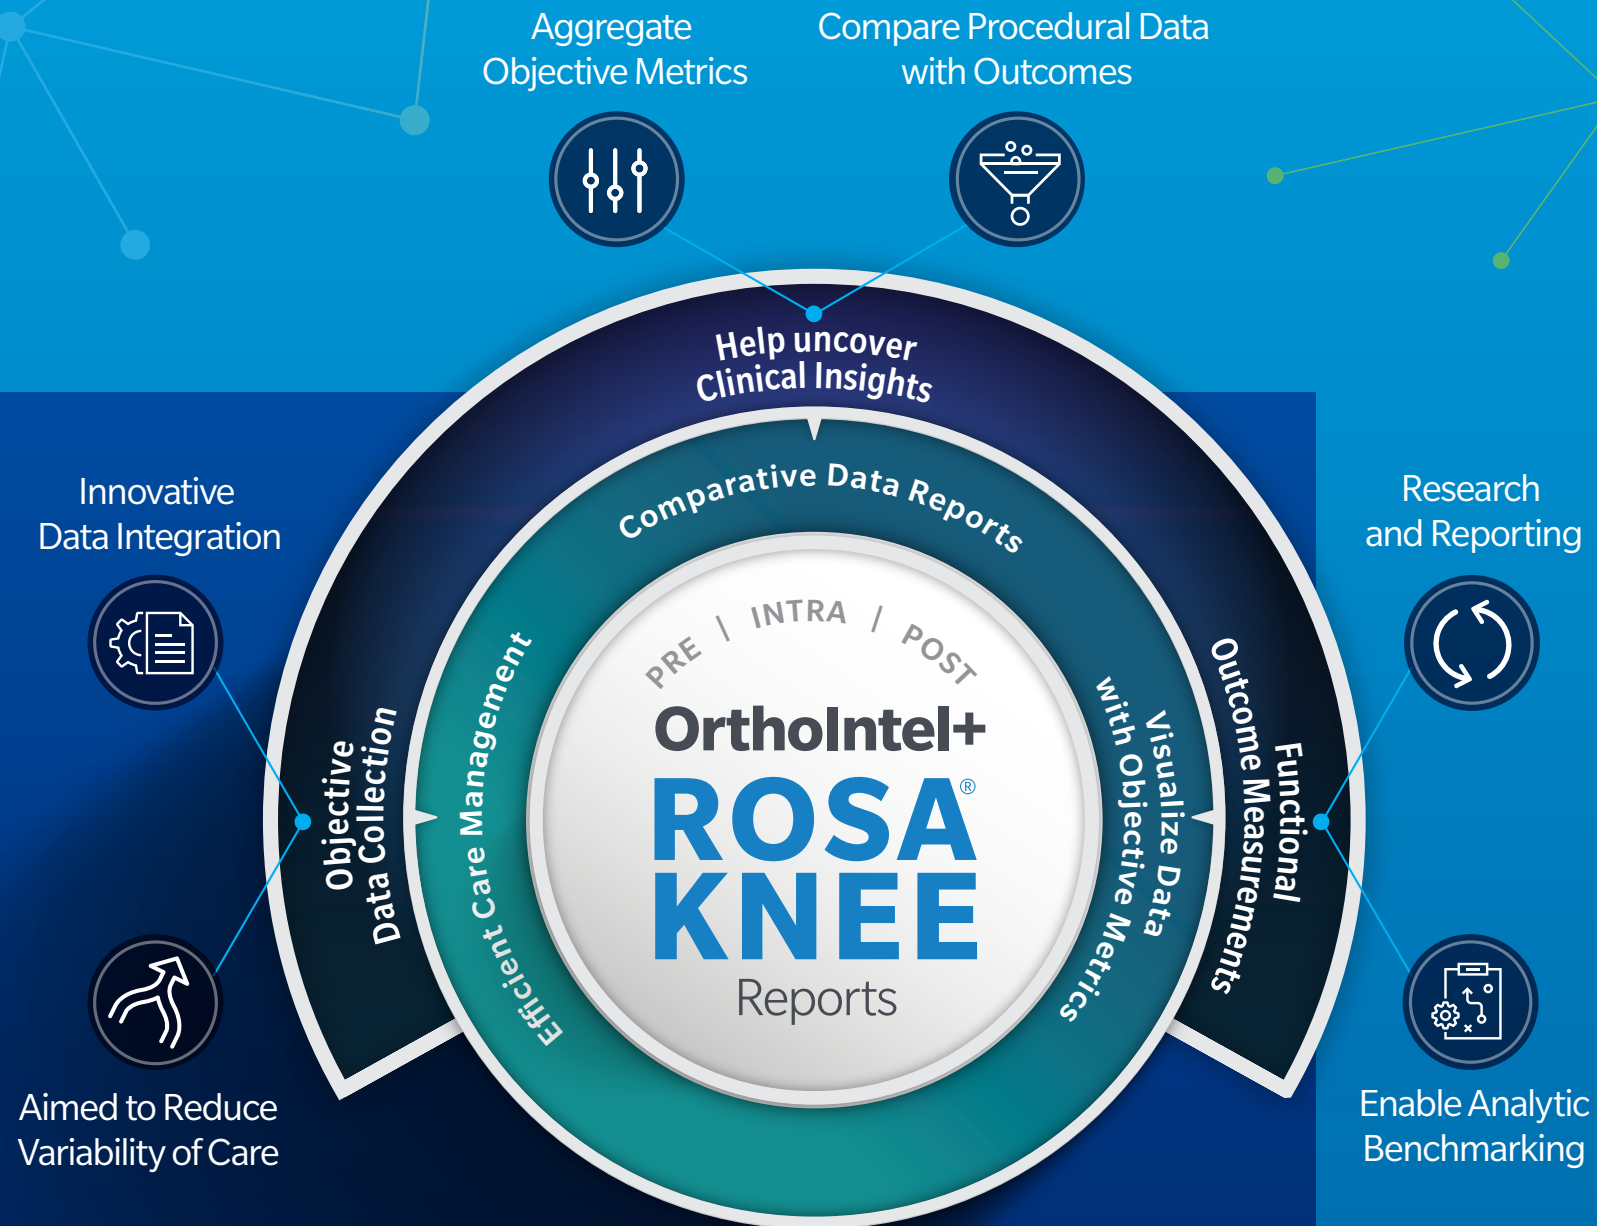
Aggregate Objective Metrics

Compare Procedural Data with Outcomes

Help uncover Clinical Insights

Comparative Data Reports

Innovative Data Integration

Research and Reporting

Objective Data Collection

Efficient Care Management

PRE | INTRA | POST

OrthoIntel+

ROSA®

KNEE

Reports

Visualize Data with Objective Metrics

Functional Outcome Measurements

Aimed to Reduce Variability of Care

Enable Analytic Benchmarking